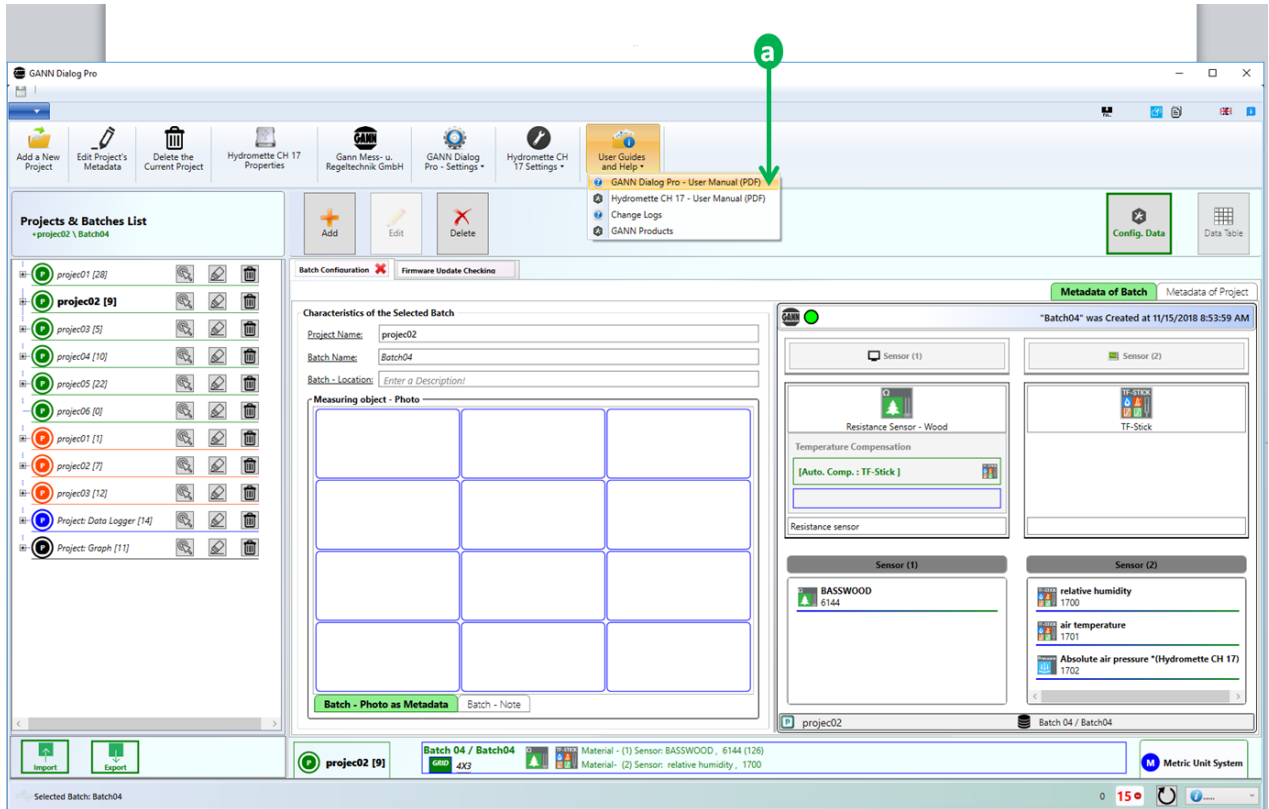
a

GANN Dialog Pro

Add a New Project
Edit Project's Metadata
Delete the Current Project
Hydromette CH 17 Properties
Gann Mess- u. Regeltechnik GmbH
GANN Dialog Pro - Settings
Hydromette CH 17 Settings
User Guides and Help

GANN Dialog Pro - User Manual (PDF)
Hydromette CH 17 - User Manual (PDF)
Change Logs
GANN Products

Projects & Batches List
+projec02 \ Batch04

Add
Edit
Delete

Config. Data
Data Table

projec01 [28]
projec02 [9]
projec03 [5]
projec04 [10]
projec05 [22]
projec06 [0]
projec01 [1]
projec02 [7]
projec03 [12]
Project: Data Logger [14]
Project: Graph [11]

Batch Configuration
Firmware Update Checking

Metadata of Batch
Metadata of Project

Characteristics of the Selected Batch
Project Name: projec02
Batch Name: Batch04
Batch - Location: Enter a Description!
Measuring object - Photo

Batch - Photo as Metadata
Batch - Note

"Batch04" was Created at 11/15/2018 8:53:59 AM

Sensor (1)
Sensor (2)
Resistance Sensor - Wood
TF-Stick
Temperature Compensation
[Auto. Comp. : TF-Stick ]
Resistance sensor

Sensor (1)
Sensor (2)
BASSWOOD
6144
relative humidity
1700
air temperature
1701
Absolute air pressure *(Hydromette CH 17)
1702

projec02
Batch 04 / Batch04

Import
Export

projec02 [9]
Batch 04 / Batch04
GRID 4X3
Material - (1) Sensor: BASSWOOD , 6144 (126)
Material - (2) Sensor: relative humidity , 1700
Metric Unit System

Selected Batch: Batch04
0
15